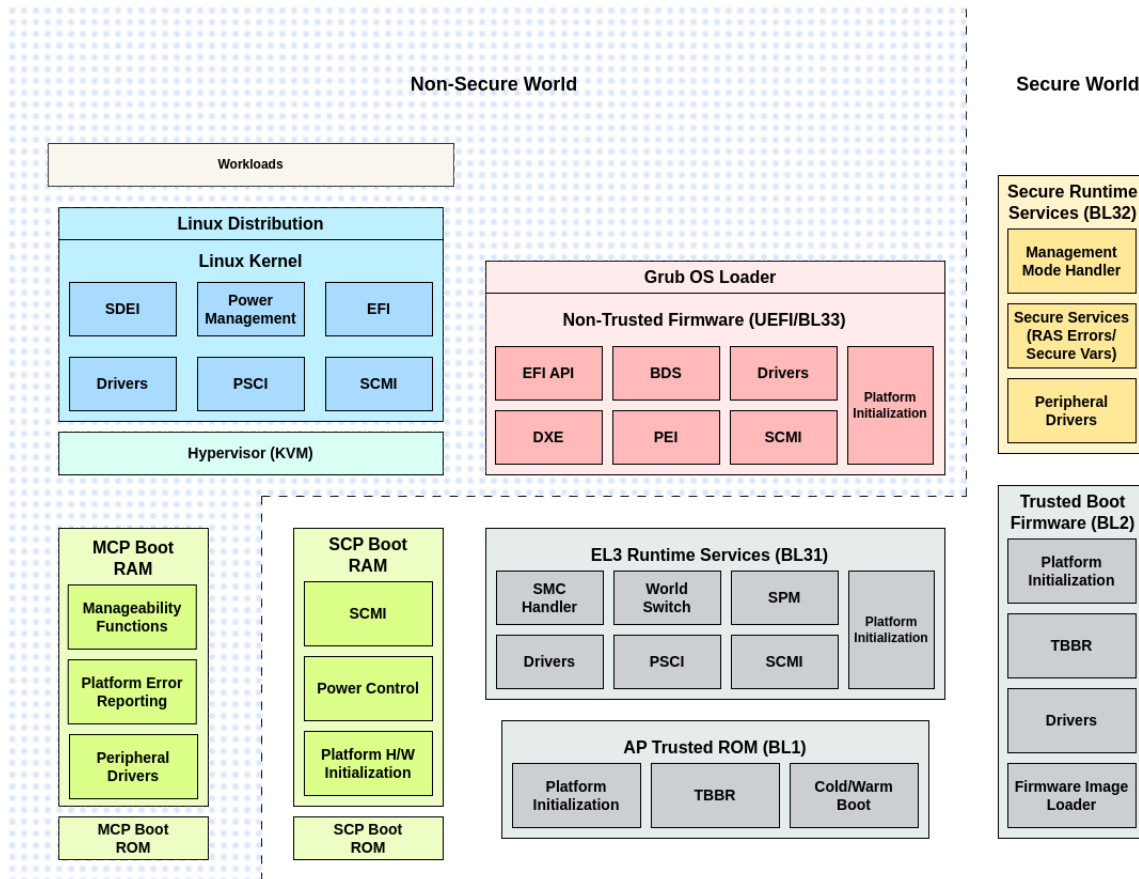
Non-Secure World

Secure World

Workloads

Linux Distribution

Linux Kernel

SDEI

Power Management

EFI

Drivers

PSCI

SCMI

Hypervisor (KVM)

Grub OS Loader

Non-Trusted Firmware (UEFI/BL33)

EFI API

BDS

Drivers

Platform Initialization

DXE

PEI

SCMI

Secure Runtime Services (BL32)

Management Mode Handler

Secure Services (RAS Errors/ Secure Vars)

Peripheral Drivers

MCP Boot RAM

Manageability Functions

Platform Error Reporting

Peripheral Drivers

MCP Boot ROM

SCP Boot RAM

SCMI

Power Control

Platform H/W Initialization

SCP Boot ROM

EL3 Runtime Services (BL31)

SMC Handler

World Switch

SPM

Platform Initialization

Drivers

PSCI

SCMI

AP Trusted ROM (BL1)

Platform Initialization

TBBR

Cold/Warm Boot

Trusted Boot Firmware (BL2)

Platform Initialization

TBBR

Drivers

Firmware Image Loader